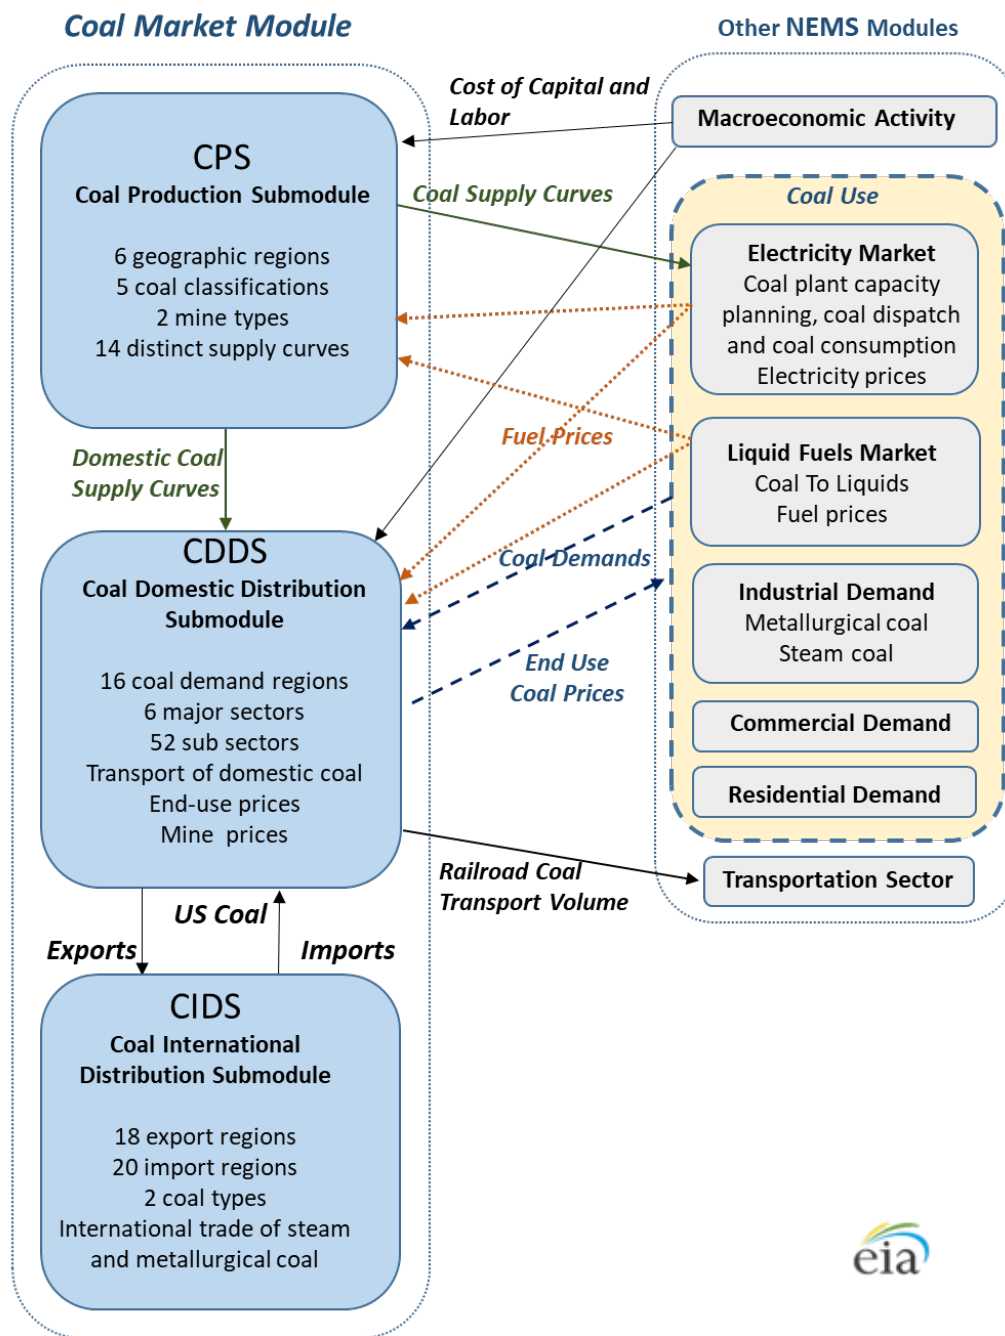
Coal Market Module

Other NEMS Modules

Cost of Capital and Labor

Macroeconomic Activity

CPS
Coal Production Submodule

6 geographic regions
5 coal classifications
2 mine types
14 distinct supply curves

Coal Supply Curves

Coal Use

Electricity Market
Coal plant capacity planning, coal dispatch and coal consumption
Electricity prices

Fuel Prices

Liquid Fuels Market
Coal To Liquids
Fuel prices

Domestic Coal Supply Curves

CDDS
Coal Domestic Distribution Submodule

16 coal demand regions
6 major sectors
52 sub sectors
Transport of domestic coal
End-use prices
Mine prices

Coal Demands

Industrial Demand
Metallurgical coal
Steam coal

End Use Coal Prices

Commercial Demand

Residential Demand

Railroad Coal Transport Volume

Transportation Sector

US Coal

Exports

Imports

CIDS
Coal International Distribution Submodule

18 export regions
20 import regions
2 coal types
International trade of steam and metallurgical coal

eia